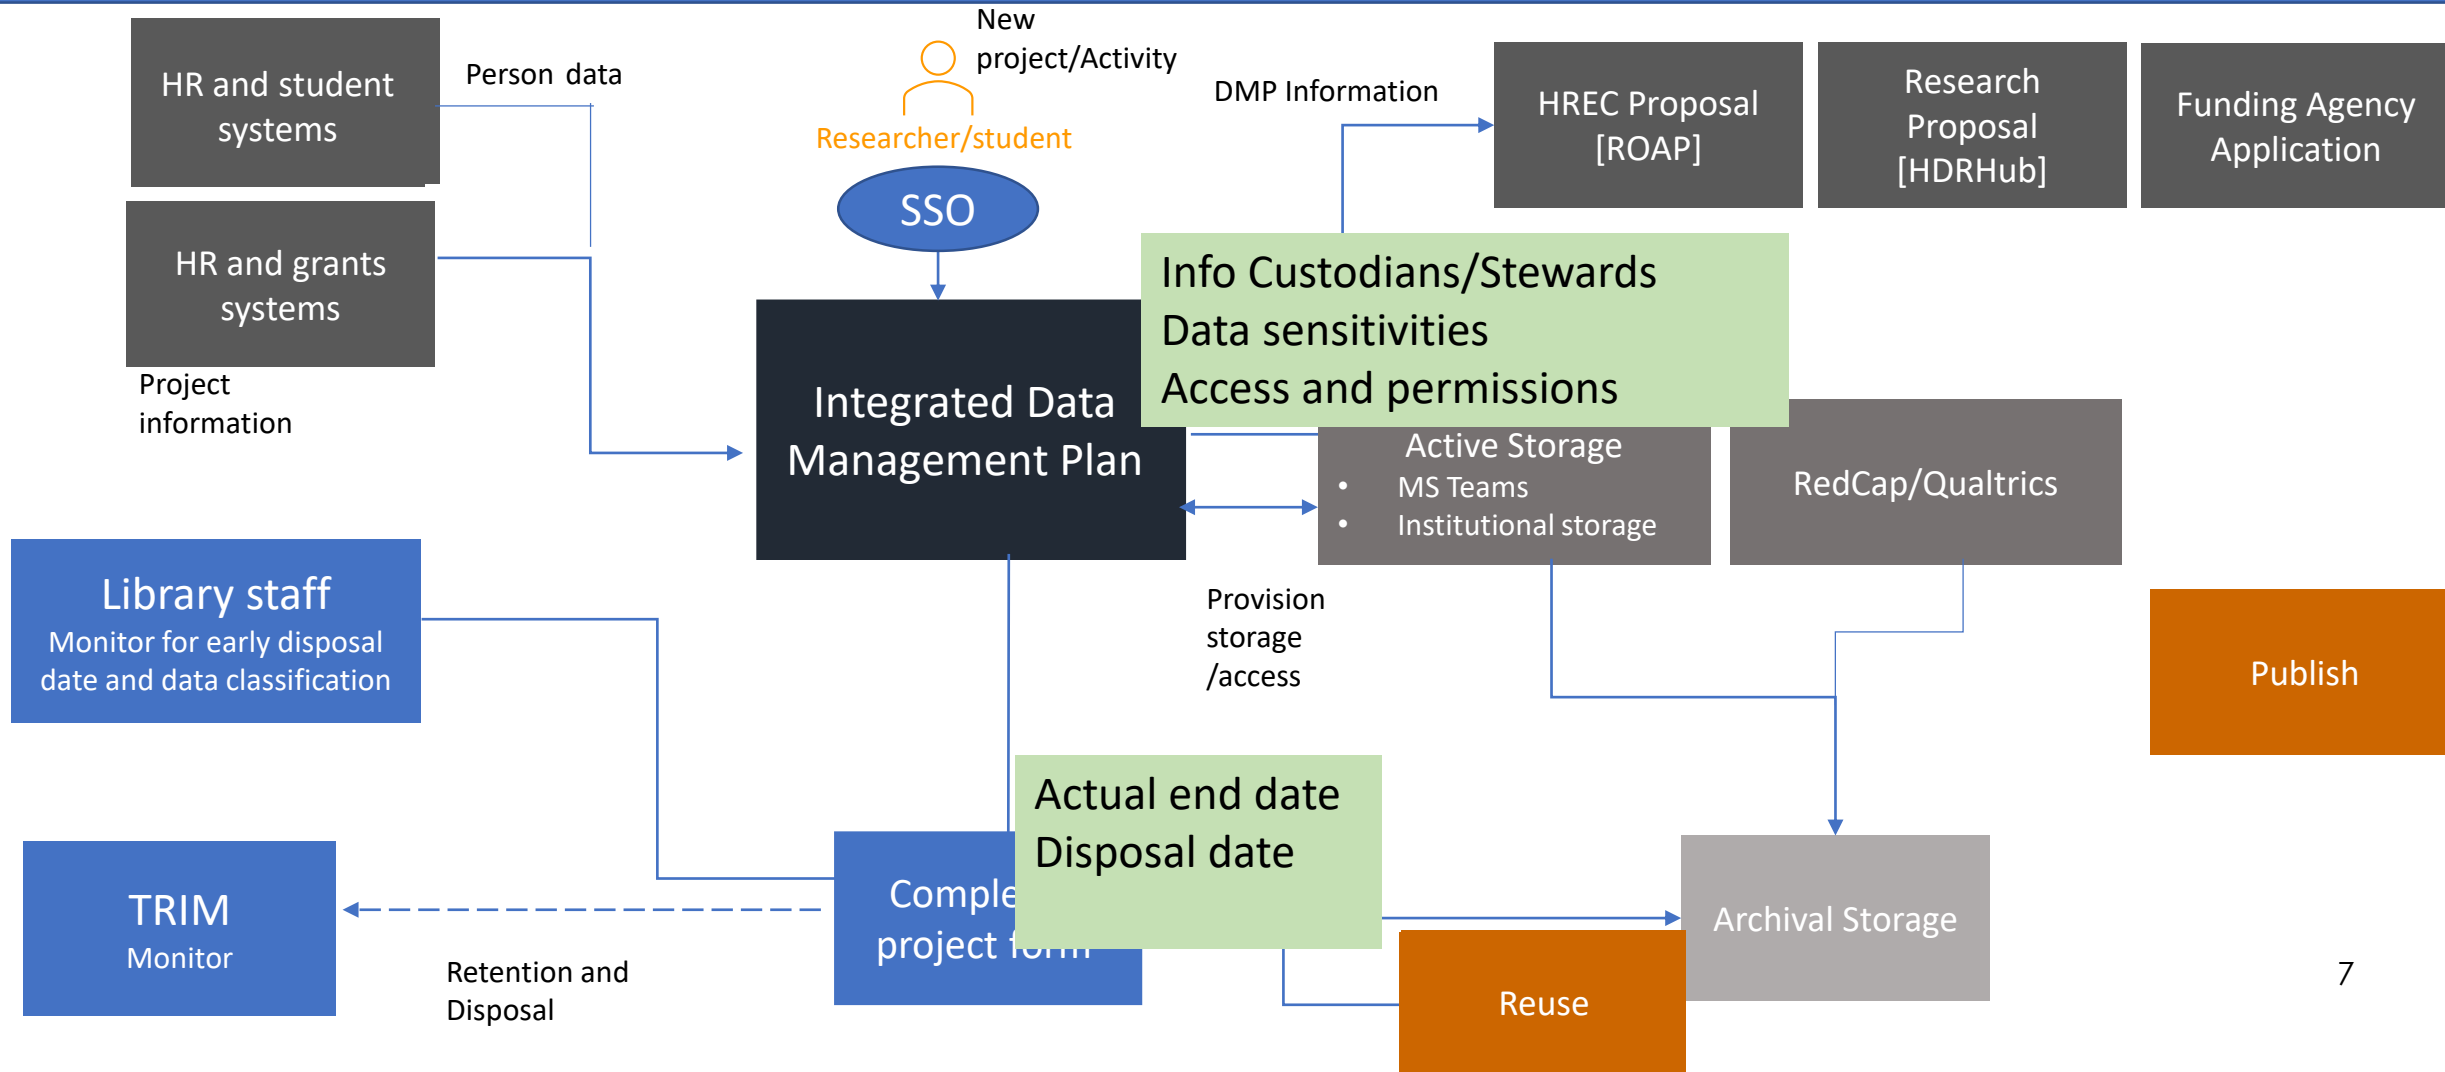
HR and student systems

Person data

New project/Activity

Researcher/student

SSO

DMP Information

HREC Proposal [ROAP]

Research Proposal [HDRHub]

Funding Agency Application

HR and grants systems

Project information

Integrated Data Management Plan

Info Custodians/Stewards
Data sensitivities
Access and permissions

Active Storage
• MS Teams
• Institutional storage

RedCap/Qualtrics

Library staff
Monitor for early disposal date and data classification

Provision storage /access

Publish

Actual end date
Disposal date

TRIM
Monitor

Comple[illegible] project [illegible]

Archival Storage

Retention and Disposal

Reuse

7